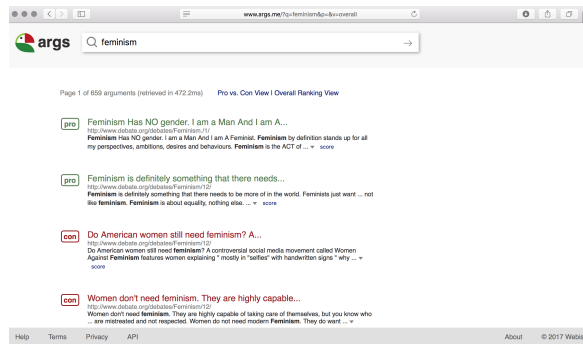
www.args.me/?q=feminism&p=&v=overall

args

feminism

Page 1 of 659 arguments (retrieved in 472.2ms)    Pro vs. Con View | Overall Ranking View

pro
Feminism Has NO gender. I am a Man And I am A...
http://www.debate.org/debates/Feminism/1/
Feminism Has NO gender. I am a Man And I am A Feminist. Feminism by definition stands up for all my perspectives, ambitions, desires and behaviours. Feminism is the ACT of ... score

pro
Feminism is definitely something that there needs...
http://www.debate.org/debates/Feminism/12/
Feminism is definitely something that there needs to be more of in the world. Feminists just want ... not like feminism. Feminism is about equality, nothing else. ... score

con
Do American women still need feminism? A...
http://www.debate.org/debates/Feminism/12/
Do American women still need feminism? A controversial social media movement called Women Against Feminism features women explaining " mostly in "selfies" with handwritten signs " why ... score

con
Women don't need feminism. They are highly capable...
http://www.debate.org/debates/Feminism/12/
Women don't need feminism. They are highly capable of taking care of themselves, but you know who ... are mistreated and not respected. Women do not need modern Feminism. They do want ...

Help    Terms    Privacy    API    About    © 2017 Webis